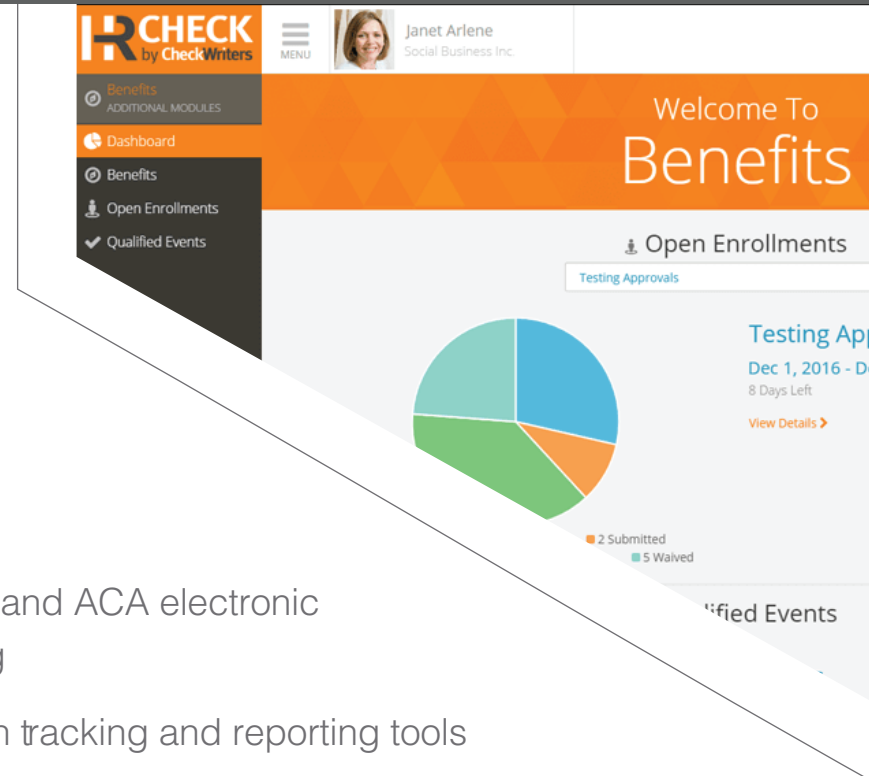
HRCHECK by CheckWriters

MENU

Janet Arlene
Social Business Inc.

Benefits
ADDITIONAL MODULES

Dashboard
Benefits
Open Enrollments
Qualified Events

Welcome To
Benefits

Open Enrollments

Testing Approvals

Testing App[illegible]
Dec 1, 2016 - D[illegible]
8 Days Left
View Details >

2 Submitted
5 Waived

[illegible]lified Events

and ACA electronic
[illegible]
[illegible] tracking and reporting tools